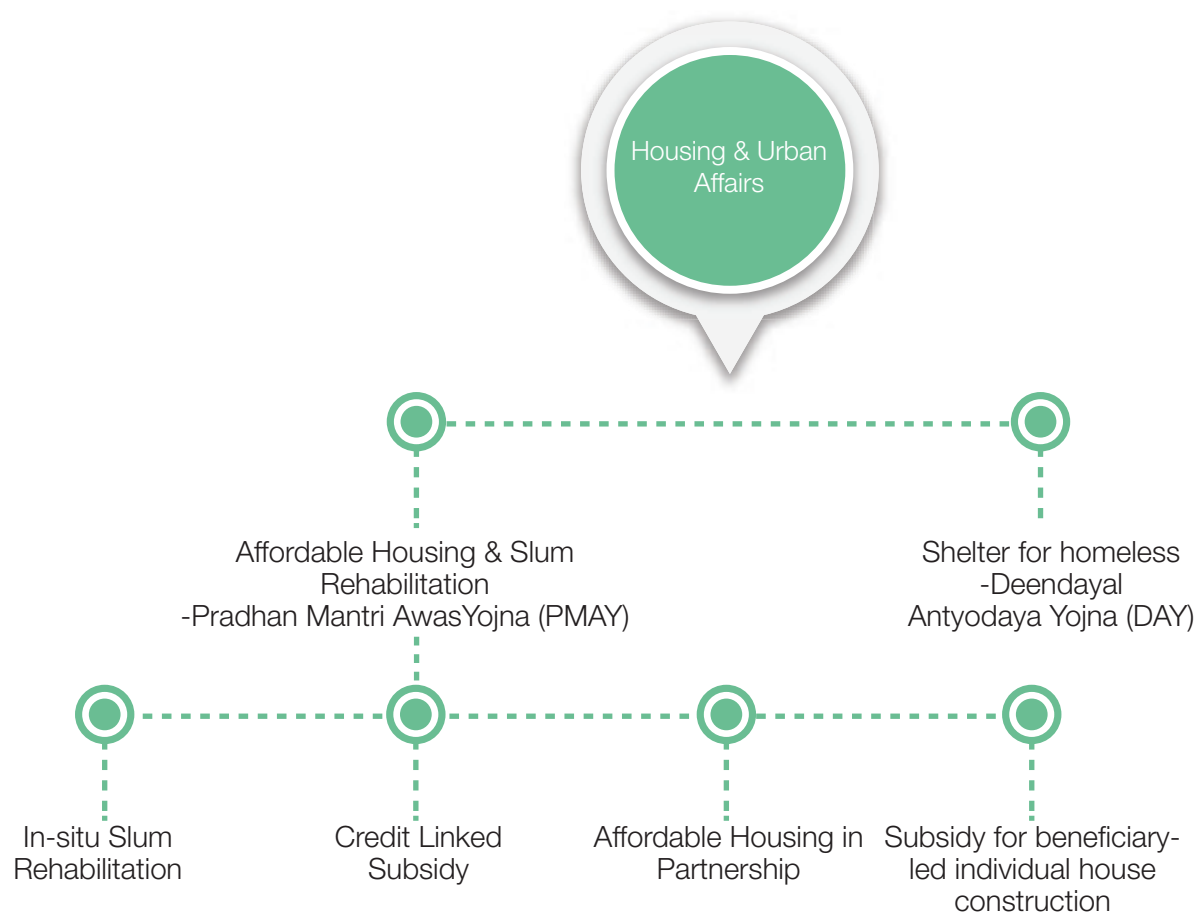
Housing & Urban Affairs

Affordable Housing & Slum Rehabilitation -Pradhan Mantri AwasYojna (PMAY)

Shelter for homeless -Deendayal Antyodaya Yojna (DAY)

In-situ Slum Rehabilitation

Credit Linked Subsidy

Affordable Housing in Partnership

Subsidy for beneficiary-led individual house construction